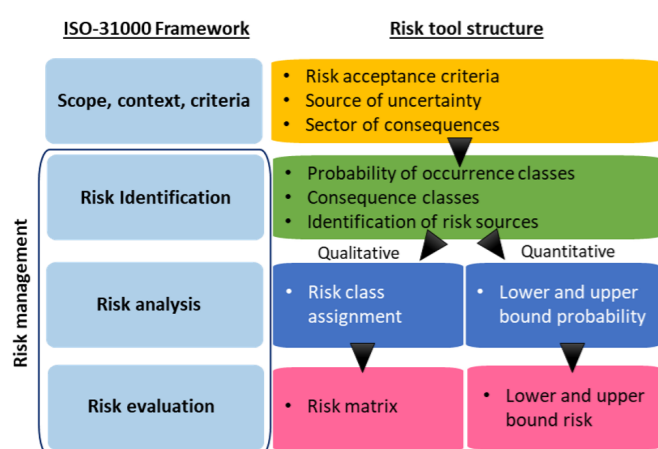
ISO-31000 Framework

Risk tool structure

Scope, context, criteria

- Risk acceptance criteria
- Source of uncertainty
- Sector of consequences

Risk management

Risk Identification

- Probability of occurrence classes
- Consequence classes
- Identification of risk sources

Qualitative

Quantitative

Risk analysis

- Risk class assignment

- Lower and upper bound probability

Risk evaluation

- Risk matrix

- Lower and upper bound risk